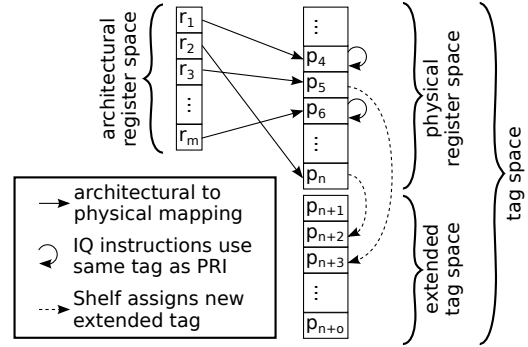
architectural register space

$r_1$
$r_2$
$r_3$
⋮
$r_m$

⋮
$p_4$
$p_5$
$p_6$
⋮
$p_n$
$p_{n+1}$
$p_{n+2}$
$p_{n+3}$
⋮
$p_{n+o}$

physical register space

extended tag space

tag space

architectural to physical mapping

IQ instructions use same tag as PRI

Shelf assigns new extended tag